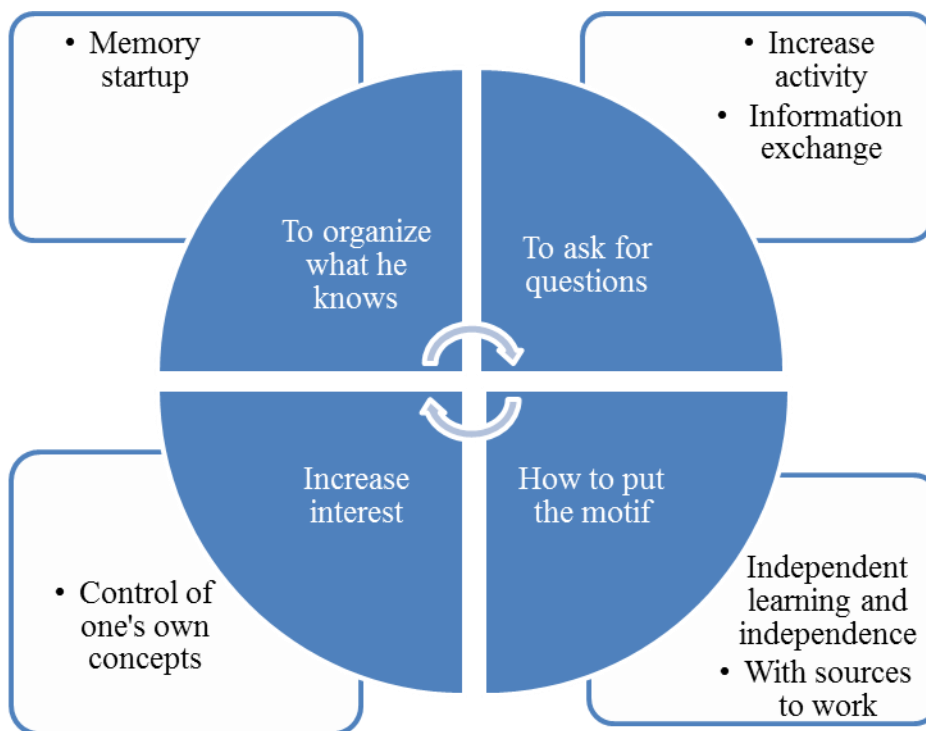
• Memory startup

• Increase activity
• Information exchange

To organize what he knows

To ask for questions

Increase interest

How to put the motif

• Control of one's own concepts

Independent learning and independence
• With sources to work